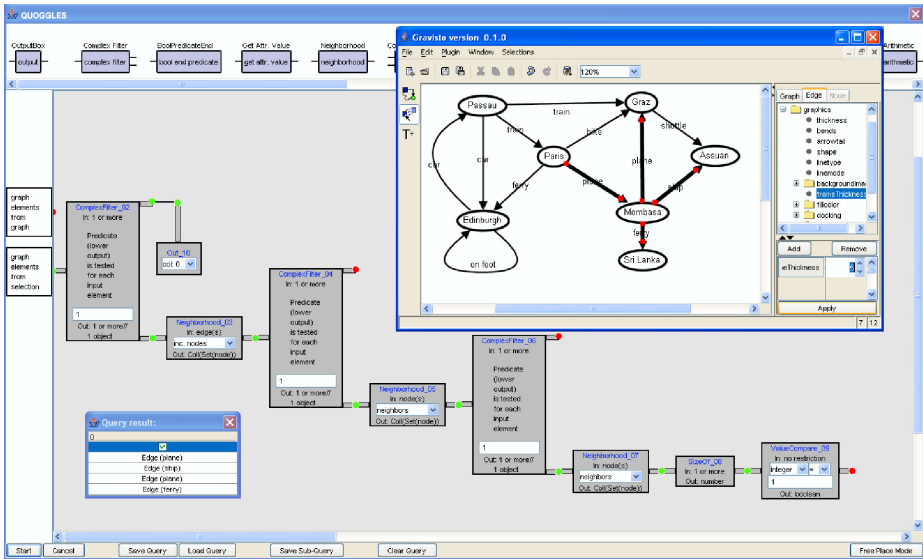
QUOGGLES

OutputBox
output

Complex Filter
complex filter

BoolPredicateEnd
bool end predicate

Get Attr. Value
get attr. value

Neighborhood
neighborhood

Co

Arithmetic
arithmetic

Gravisto version 0.1.0

File Edit Plugin Window Selections

120%

Passau
Graz
train
train
bike
shuttle
car
car
Paris
Assuan
plane
ferry
plane
ship
Edinburgh
Mombasa
ferry
on foot
Sri Lanka

Graph Edge Node

graphics
thickness
bends
arrowtail
shape
linetype
linemode
backgroundimage
frameThickness
fillcolor
docking

Add
Remove

eThickness

Apply

7 12

graph elements from graph

graph elements from selection

ComplexFilter_02
In: 1 or more
Predicate (lower output) is tested for each input element
1
Out: 1 or more/? 1 object

Out_10
out 0

Neighborhood_03
In: edge(s)
inc. nodes
Out: Coll(Set(node))

ComplexFilter_04
In: 1 or more
Predicate (lower output) is tested for each input element
1
Out: 1 or more/? 1 object

Neighborhood_05
In: node(s)
neighbors
Out: Coll(Set(node))

ComplexFilter_06
In: 1 or more
Predicate (lower output) is tested for each input element
1
Out: 1 or more/? 1 object

Neighborhood_07
In: node(s)
neighbors
Out: Coll(Set(node))

SizeOf_08
In: 1 or more
Out: number

ValueCompare_09
In: no restriction
integer
=
1
Out: boolean

Query result:
0
Edge (plane)
Edge (ship)
Edge (plane)
Edge (ferry)

Start
Cancel
Save Query
Load Query
Save Sub-Query
Clear Query
Free Place Mode